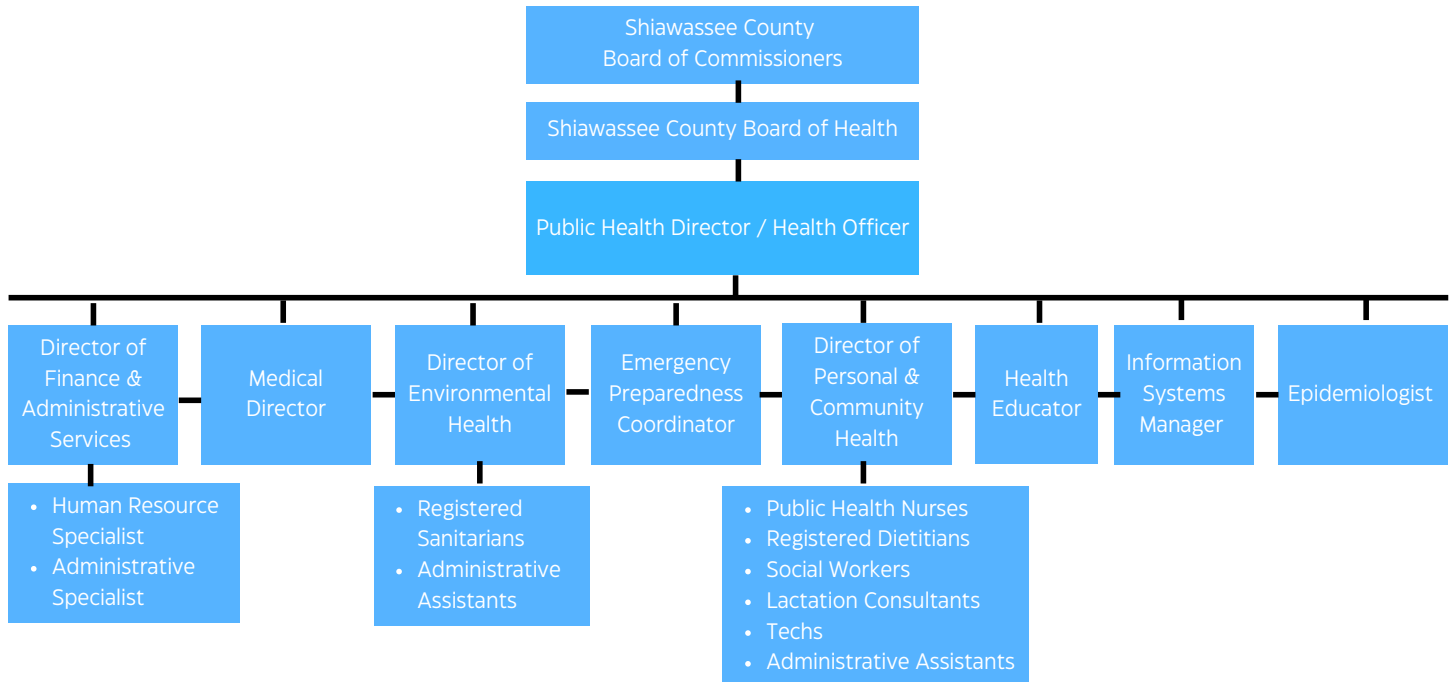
Shiawassee County Board of Commissioners

Shiawassee County Board of Health

Public Health Director / Health Officer

Director of Finance & Administrative Services

- Human Resource Specialist
- Administrative Specialist

Medical Director

Director of Environmental Health

- Registered Sanitarians
- Administrative Assistants

Emergency Preparedness Coordinator

Director of Personal & Community Health

- Public Health Nurses
- Registered Dietitians
- Social Workers
- Lactation Consultants
- Techs
- Administrative Assistants

Health Educator

Information Systems Manager

Epidemiologist